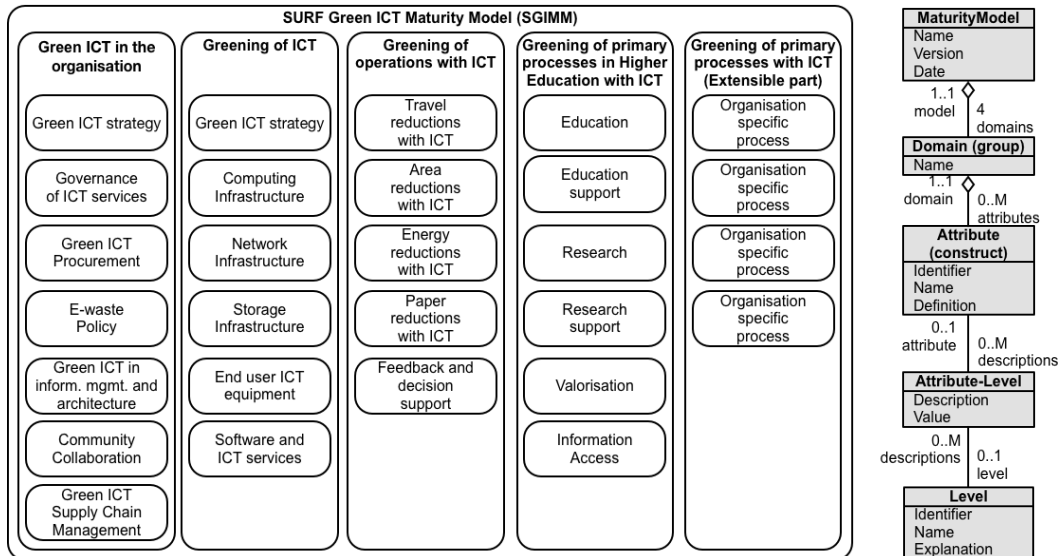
SURF Green ICT Maturity Model (SGIMM)

Green ICT in the organisation

Green ICT strategy

Governance of ICT services

Green ICT Procurement

E-waste Policy

Green ICT in inform. mgmt. and architecture

Community Collaboration

Green ICT Supply Chain Management

Greening of ICT

Green ICT strategy

Computing Infrastructure

Network Infrastructure

Storage Infrastructure

End user ICT equipment

Software and ICT services

Greening of operations with ICT

Travel reductions with ICT

Area reductions with ICT

Energy reductions with ICT

Paper reductions with ICT

Feedback and decision support

Greening of primary processes in Higher Education with ICT

Education

Education support

Research

Research support

Valorisation

Information Access

Greening of primary processes with ICT (Extensible part)

Organisation specific process

Organisation specific process

Organisation specific process

Organisation specific process

MaturityModel
Name
Version
Date

1..1
model
4
domains

Domain (group)
Name

1..1
domain
0..M
attributes

Attribute (construct)
Identifier
Name
Definition

0..1
attribute
0..M
descriptions

Attribute-Level
Description
Value

0..M
descriptions
0..1
level

Level
Identifier
Name
Explanation